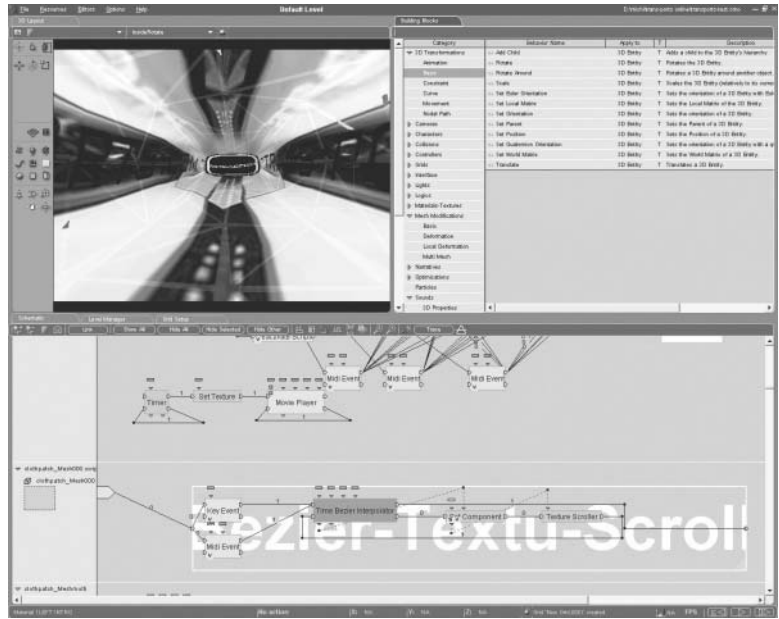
File Ressources Éditeurs Options Help
Default Level
3D Layout
Building Blocks
| Category | Behavior Name | Apply to | T | Description |
|---|---|---|---|---|
| 3D Transformations | Add Child | 3D Entity | T | Adds a child to the 3D Entity's hierarchy |
| Animation | Rotate | 3D Entity | T | Rotates the 3D Entity. |
| Basic | Rotate Around | 3D Entity | T | Rotates a 3D Entity around another object |
| Constraint | Scale | 3D Entity | T | Scales the 3D Entity (relatively to its current |
| Curve | Set Euler Orientation | 3D Entity | T | Sets the orientation of a 3D Entity with Eul |
| Movement | Set Local Matrix | 3D Entity | T | Sets the Local Matrix of the 3D Entity. |
| Nodal Path | Set Orientation | 3D Entity | T | Sets the orientation of a 3D Entity. |
| Cameras | Set Parent | 3D Entity | T | Sets the Parent of a 3D Entity. |
| Characters | Set Position | 3D Entity | T | Sets the Position of a 3D Entity. |
| Collisions | Set Quaternion Orientation | 3D Entity | T | Sets the orientation of a 3D Entity with a q |
| Controllers | Set World Matrix | 3D Entity | T | Sets the World Matrix of a 3D Entity. |
| Grids | Translate | 3D Entity | T | Translates a 3D Entity. |
| Interface | | | | |
| Lights | | | | |
| Logics | | | | |
| Materials-Textures | | | | |
| Mesh Modifications | | | | |
| Basic | | | | |
| Deformation | | | | |
| Local Deformation | | | | |
| Multi Mesh | | | | |
| Narratives | | | | |
| Optimizations | | | | |
| Particles | | | | |
| Sounds | | | | |
| 3D Properties | | | | |

Schematic Level Manager Grid Setup
Link Show All Hide All Hide Selected Hide Other Trace
Midi Event Midi Event Midi Event
Timer Set Texture Movie Player
clothpatch_Mesh000 script
clothpatch_Mesh000
Key Event Time Bezier Interpolator Component Texture Scroller
Midi Event
Bezier-Textu-Scroll
clothpatch_Mesh000
No action FPS